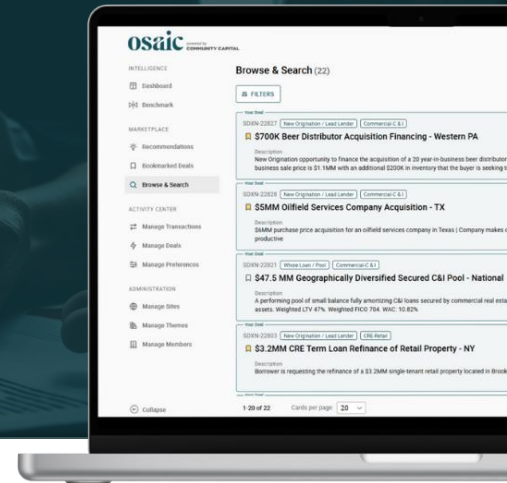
osaic powered by COMMUNITY CAPITAL

INTELLIGENCE
Dashboard
Benchmark

MARKETPLACE
Recommendations
Bookmarked Deals
Browse & Search

ACTIVITY CENTER
Manage Transactions
Manage Deals
Manage Preferences

ADMINISTRATION
Manage Sites
Manage Themes
Manage Members

Collapse

Browse & Search (22)

FILTERS

Your Deal
SDXN-22827 New Origination / Lead Lender Commercial C & I
$700K Beer Distributor Acquisition Financing - Western PA
Description
New Origination opportunity to finance the acquisition of a 20 year-in-business beer distributor business sale price is $1.1MM with an additional $200K in inventory that the buyer is seeking t

Your Deal
SDXN-22828 New Origination / Lead Lender Commercial C & I
$5MM Oilfield Services Company Acquisition - TX
Description
$6MM purchase price acquisition for an oilfield services company in Texas | Company makes productive

Your Deal
SDXN-22821 Whole Loan / Pool Commercial C & I
$47.5 MM Geographically Diversified Secured C&I Pool - National
Description
A performing pool of small balance fully amortizing C&I loans secured by commercial real esta assets. Weighted LTV 47%. Weighted FICO 704. WAC: 10.82%

Your Deal
SDXN-22803 New Origination / Lead Lender CRE Retail
$3.2MM CRE Term Loan Refinance of Retail Property - NY
Description
Borrower is requesting the refinance of a $3.2MM single-tenant retail property located in Brook

1-20 of 22 Cards per page: 20